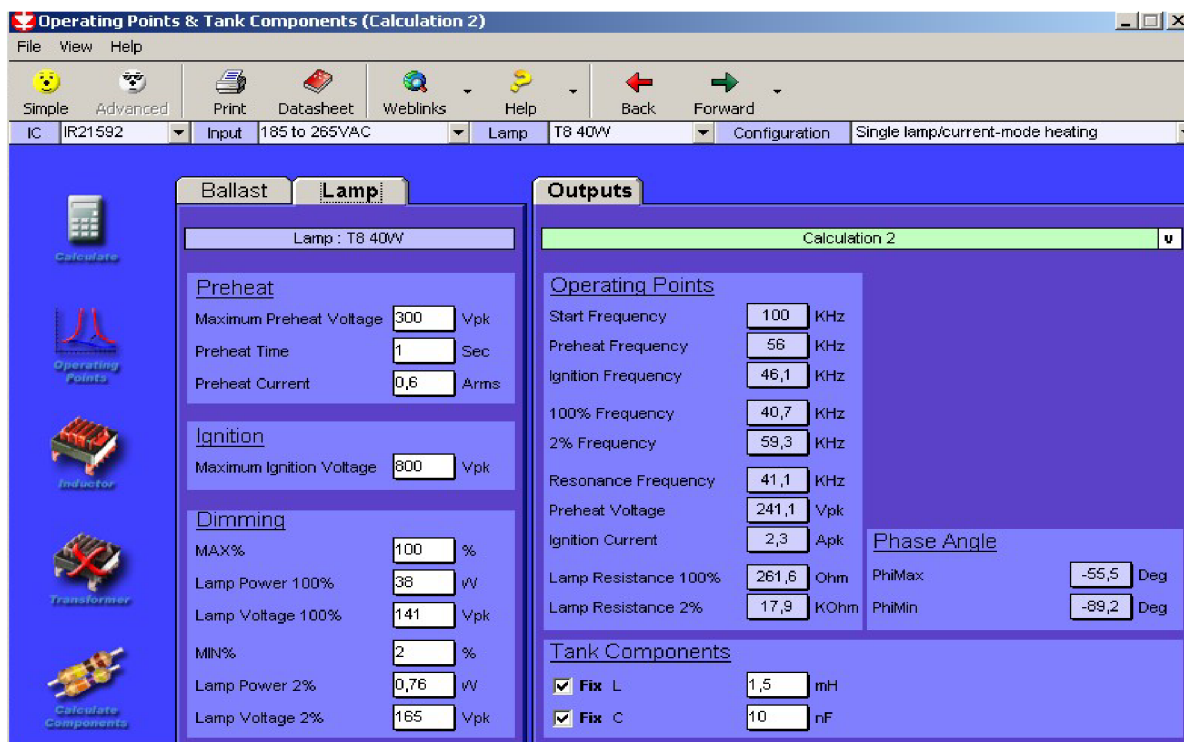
Operating Points & Tank Components (Calculation 2)

File View Help

Simple Advanced Print Datasheet Weblinks Help Back Forward

IC IR21592 Input 185 to 265VAC Lamp T8 40W Configuration Single lamp/current-mode heating

Calculate

Operating Points

Inductor

Transformer

Calculate Components

Ballast Lamp

Lamp : T8 40W

Preheat

| | | |
|---|---|---|
| Maximum Preheat Voltage | 300 | Vpk |
| Preheat Time | 1 | Sec |
| Preheat Current | 0,6 | Arms |

Ignition

| | | |
|---|---|---|
| Maximum Ignition Voltage | 800 | Vpk |

Dimming

| | | |
|---|---|---|
| MAX% | 100 | % |
| Lamp Power 100% | 38 | W |
| Lamp Voltage 100% | 141 | Vpk |
| MIN% | 2 | % |
| Lamp Power 2% | 0,76 | W |
| Lamp Voltage 2% | 165 | Vpk |

Outputs

Calculation 2

Operating Points

| | | |
|---|---|---|
| Start Frequency | 100 | KHz |
| Preheat Frequency | 56 | KHz |
| Ignition Frequency | 46,1 | KHz |
| 100% Frequency | 40,7 | KHz |
| 2% Frequency | 59,3 | KHz |
| Resonance Frequency | 41,1 | KHz |
| Preheat Voltage | 241,1 | Vpk |
| Ignition Current | 2,3 | Apk |
| Lamp Resistance 100% | 261,6 | Ohm |
| Lamp Resistance 2% | 17,9 | KOhm |

Phase Angle

| | | |
|---|---|---|
| PhiMax | -55,5 | Deg |
| PhiMin | -89,2 | Deg |

Tank Components

| | | |
|---|---|---|
| Fix L | 1,5 | mH |
| Fix C | 10 | nF |